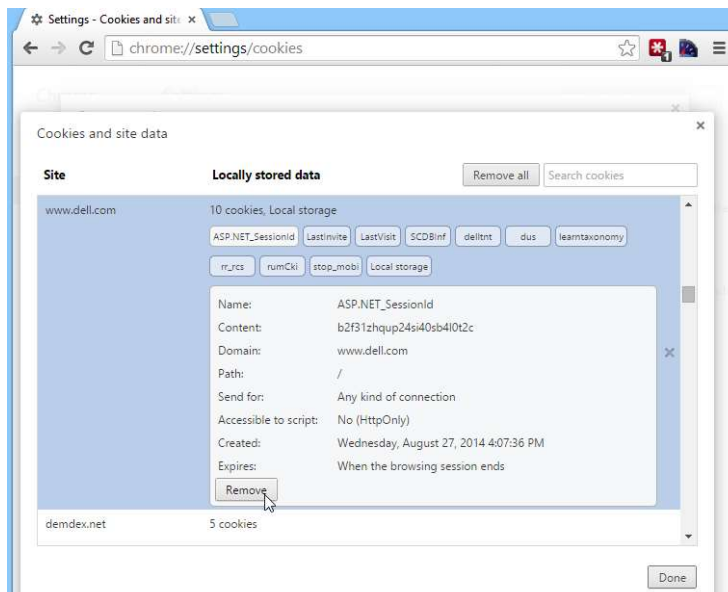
Settings - Cookies and sit ×

chrome://settings/cookies

Cookies and site data

×

| Site | Locally stored data |
|---|---|
| www.dell.com | 10 cookies, Local storage |
| demdex.net | 5 cookies |

Remove all

Search cookies

ASP.NET_SessionId LastInvite LastVisit SCDBInf delltnt dus learntaxonomy rr_rcs rumCki stop_mobi Local storage

Name: ASP.NET_SessionId
Content: b2f31zhqup24si40sb4l0t2c
Domain: www.dell.com
Path: /
Send for: Any kind of connection
Accessible to script: No (HttpOnly)
Created: Wednesday, August 27, 2014 4:07:36 PM
Expires: When the browsing session ends

Remove

×

Done